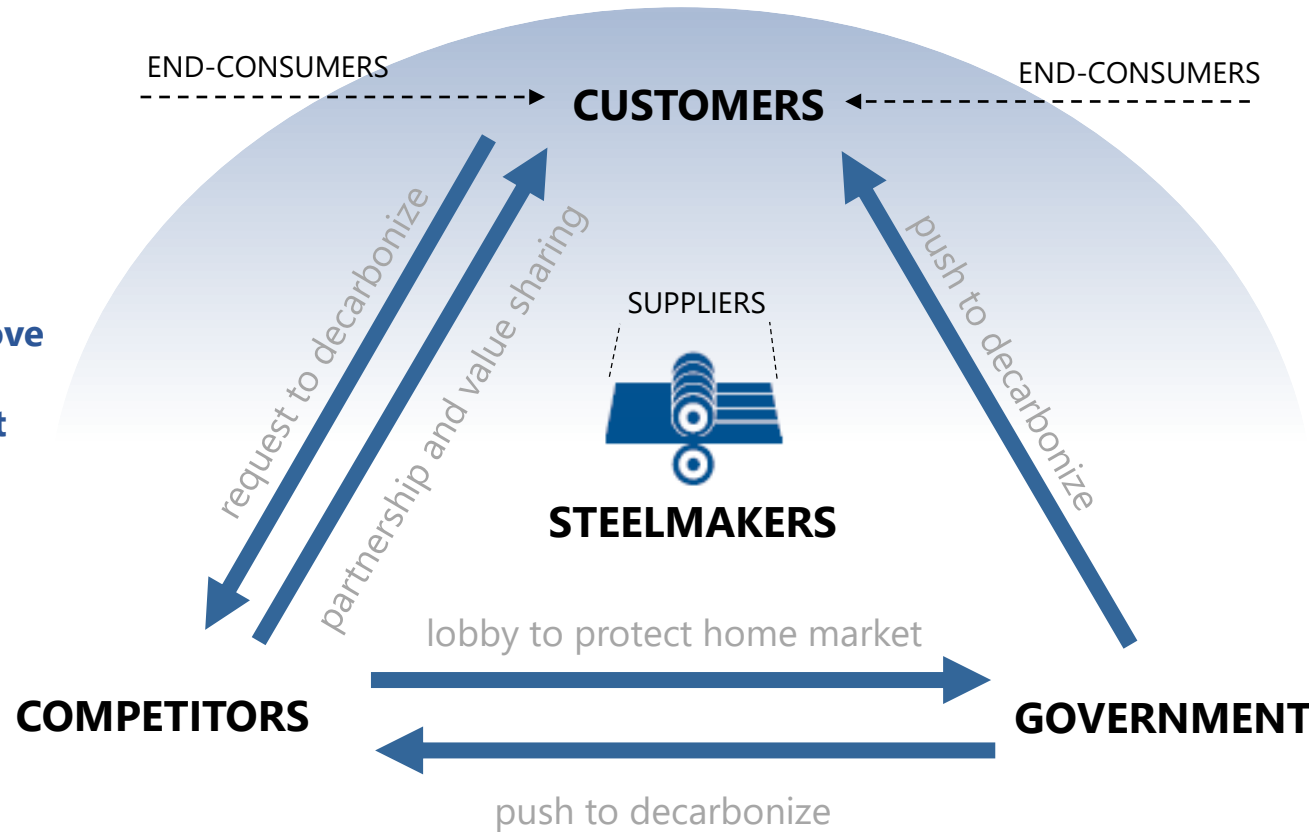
END-CONSUMERS

CUSTOMERS

END-CONSUMERS

ove

t

request to decarbonize

partnership and value sharing

push to decarbonize

SUPPLIERS

STEELMAKERS

lobby to protect home market

COMPETITORS

GOVERNMENT

push to decarbonize